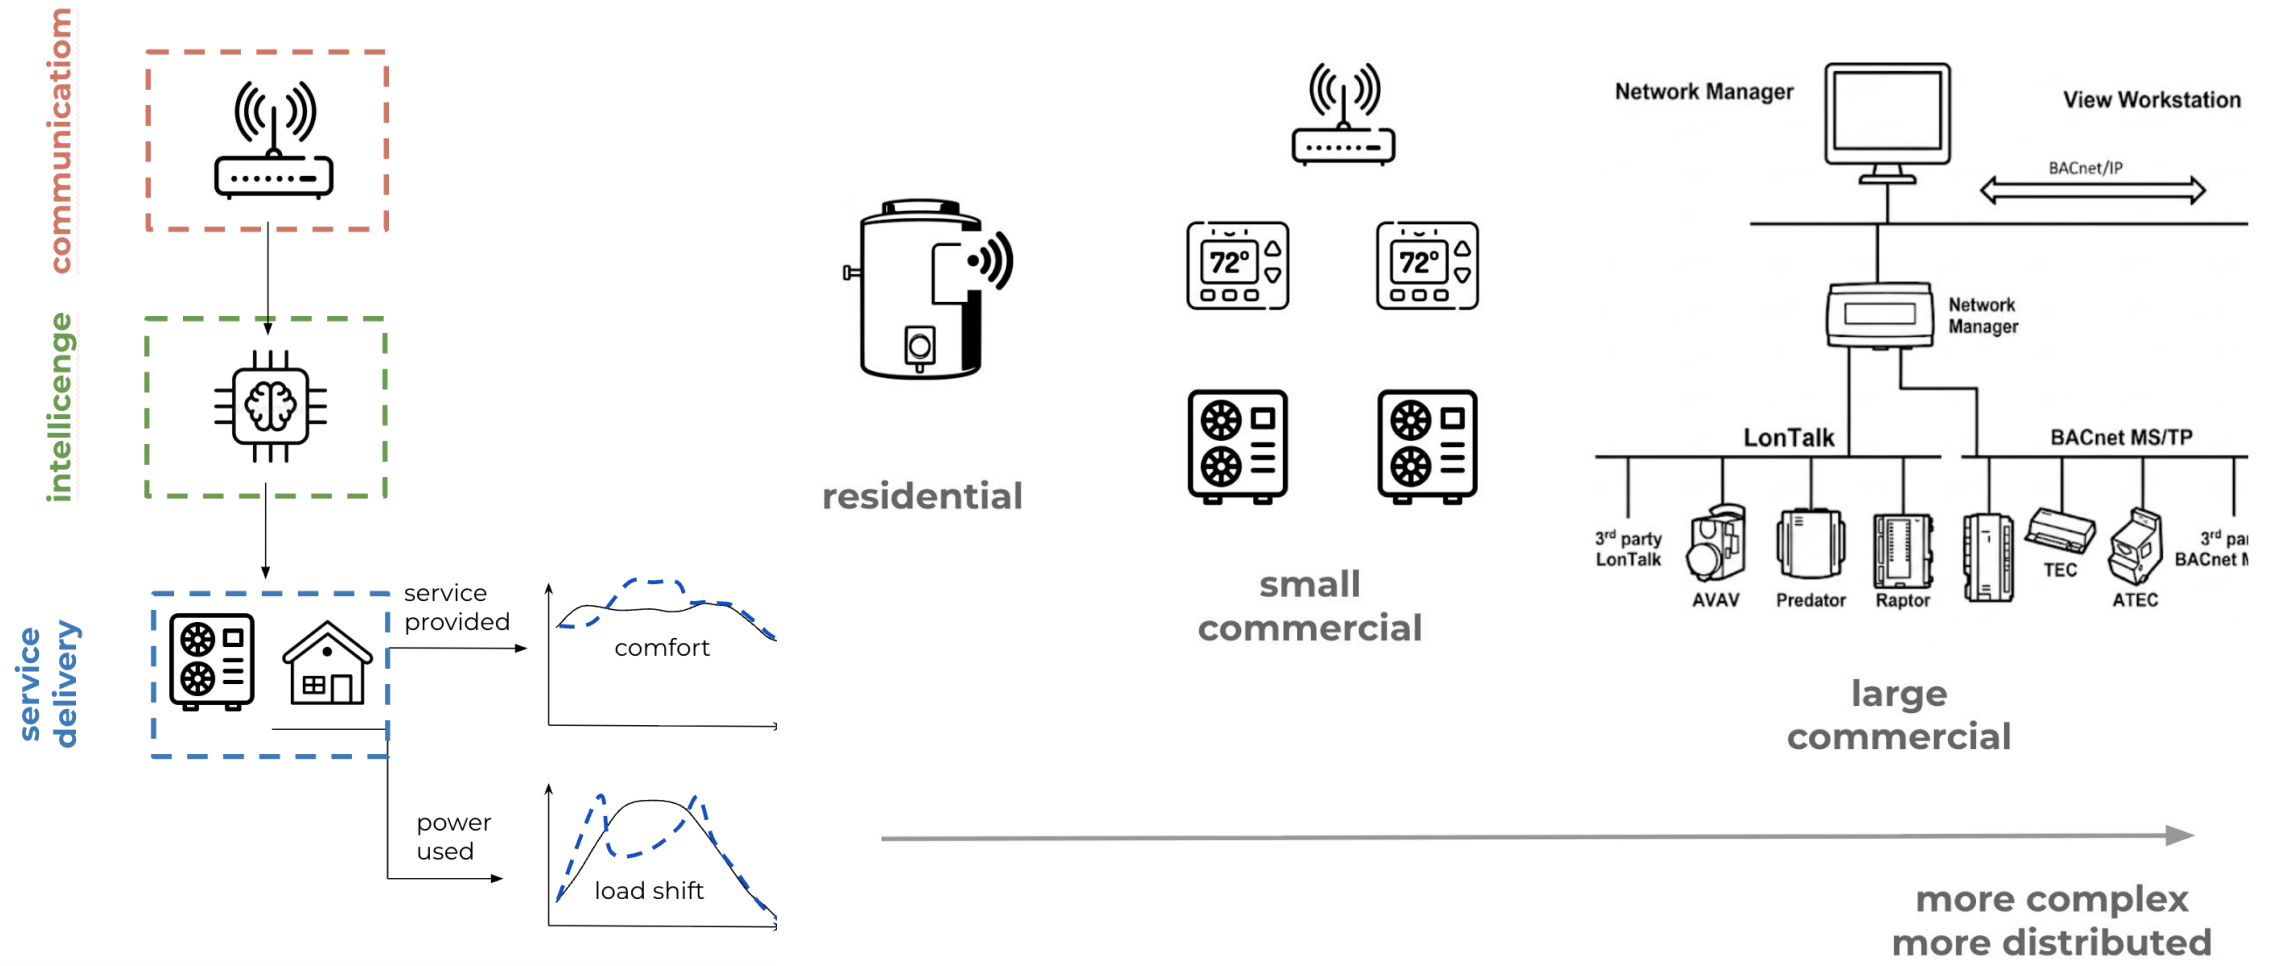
communication

intellicenge

service delivery

service provided

comfort

power used

load shift

residential

72°

72°

small commercial

Network Manager

View Workstation

BACnet/IP

Network Manager

LonTalk

BACnet MS/TP

3rd party LonTalk

AVAV

Predator

Raptor

TEC

ATEC

3rd par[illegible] BACnet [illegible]

large commercial

more complex more distributed